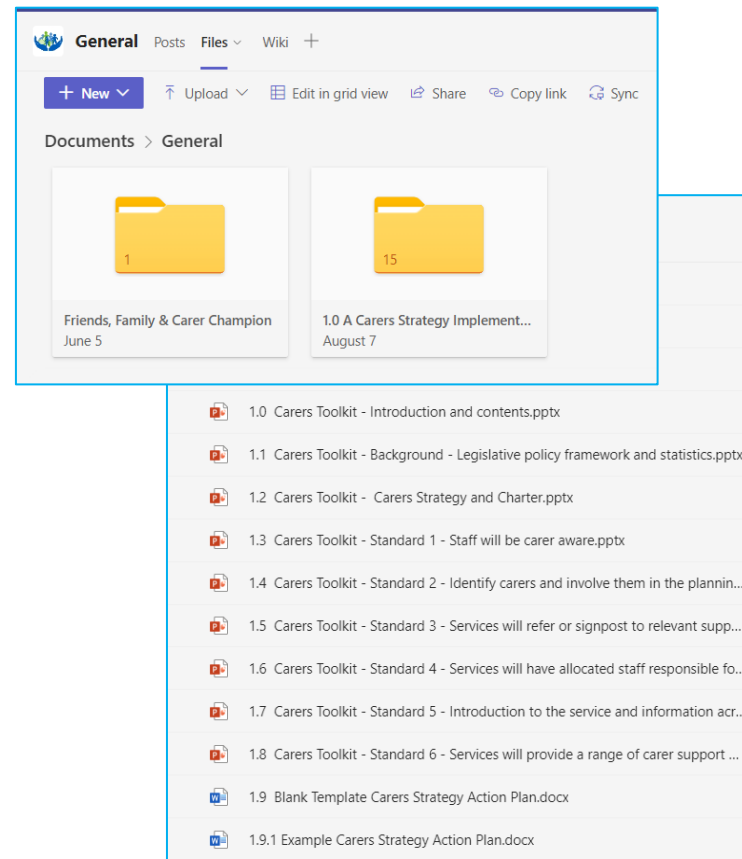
General Posts Files Wiki +

+ New Upload Edit in grid view Share Copy link Sync

Documents > General

1

Friends, Family & Carer Champion
June 5

15

1.0 A Carers Strategy Implement...
August 7

1.0 Carers Toolkit - Introduction and contents.pptx

1.1 Carers Toolkit - Background - Legislative policy framework and statistics.pptx

1.2 Carers Toolkit - Carers Strategy and Charter.pptx

1.3 Carers Toolkit - Standard 1 - Staff will be carer aware.pptx

1.4 Carers Toolkit - Standard 2 - Identify carers and involve them in the plannin...

1.5 Carers Toolkit - Standard 3 - Services will refer or signpost to relevant supp...

1.6 Carers Toolkit - Standard 4 - Services will have allocated staff responsible fo...

1.7 Carers Toolkit - Standard 5 - Introduction to the service and information acr...

1.8 Carers Toolkit - Standard 6 - Services will provide a range of carer support ...

1.9 Blank Template Carers Strategy Action Plan.docx

1.9.1 Example Carers Strategy Action Plan.docx